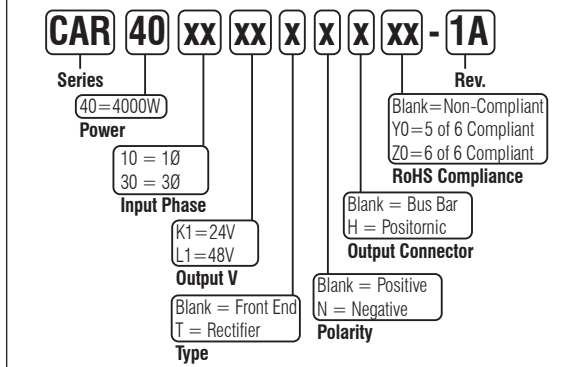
CAR 40 xx xx x x x xx - 1A

Series

40=4000W
Power

10 = 1Ø
30 = 3Ø
Input Phase

K1=24V
L1=48V
Output V

Blank = Front End
T = Rectifier
Type

Blank = Positive
N = Negative
Polarity

Blank = Bus Bar
H = Positornic
Output Connector

Rev.

Blank=Non-Compliant
Y0=5 of 6 Compliant
Z0=6 of 6 Compliant
RoHS Compliance